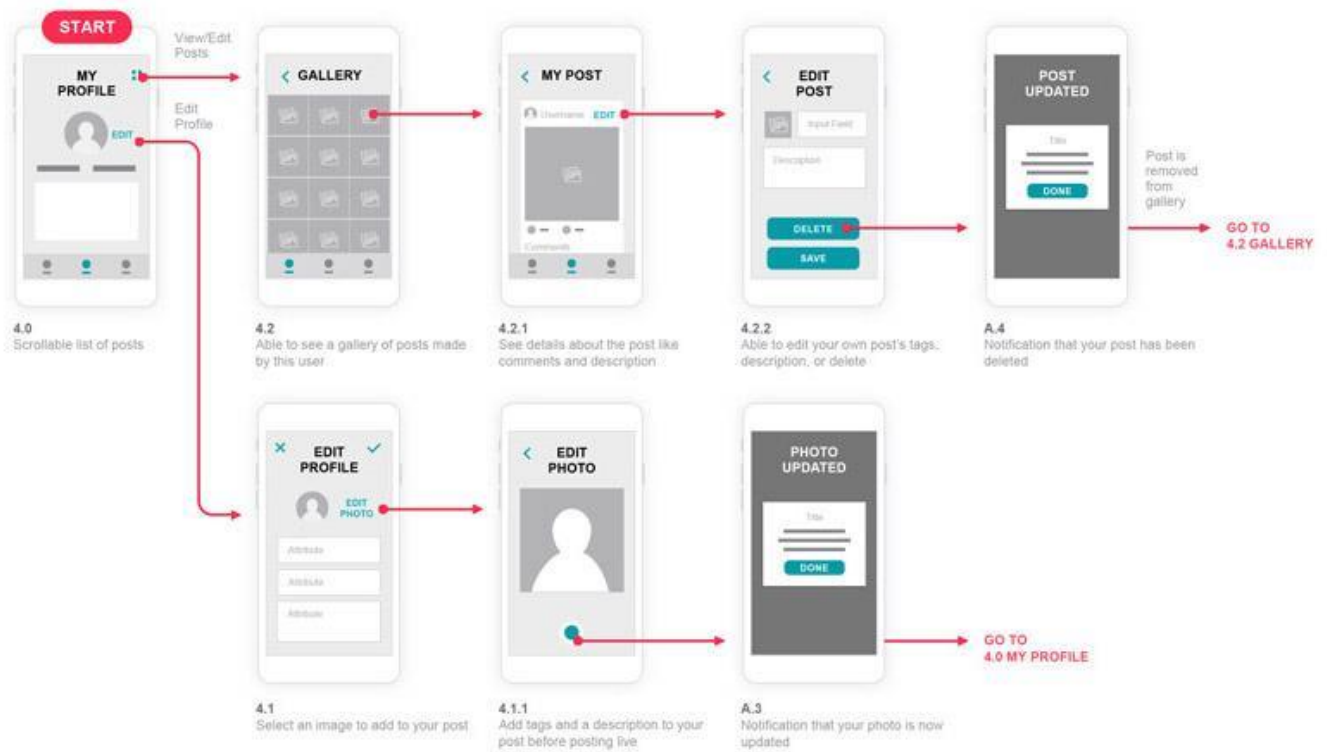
START

MY PROFILE

EDIT

View/Edit Posts

Edit Profile

4.0
Scrollable list of posts

GALLERY

4.2
Able to see a gallery of posts made by this user

MY POST

Username EDIT

Comments

4.2.1
See details about the post like comments and description

EDIT POST

Input Field

Description

DELETE

SAVE

4.2.2
Able to edit your own post's tags, description, or delete

POST UPDATED

Title

DONE

A.4
Notification that your post has been deleted

Post is removed from gallery

GO TO 4.2 GALLERY

EDIT PROFILE

EDIT PHOTO

Attribute

Attribute

Attribute

4.1
Select an image to add to your post

EDIT PHOTO

4.1.1
Add tags and a description to your post before posting live

PHOTO UPDATED

Title

DONE

A.3
Notification that your photo is now updated

GO TO 4.0 MY PROFILE